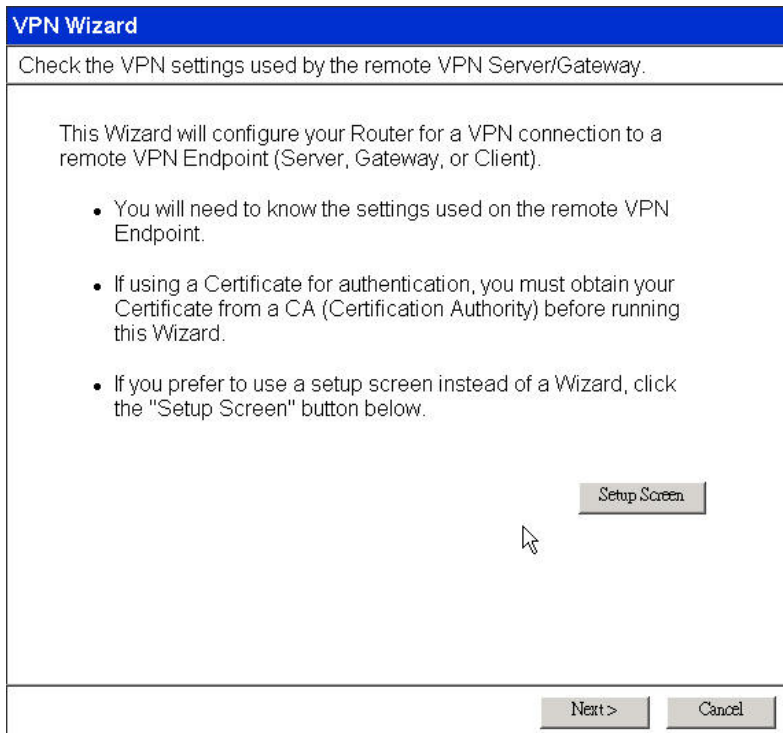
VPN Wizard

Check the VPN settings used by the remote VPN Server/Gateway.

This Wizard will configure your Router for a VPN connection to a remote VPN Endpoint (Server, Gateway, or Client).

- You will need to know the settings used on the remote VPN Endpoint.
- If using a Certificate for authentication, you must obtain your Certificate from a CA (Certification Authority) before running this Wizard.
- If you prefer to use a setup screen instead of a Wizard, click the "Setup Screen" button below.

Setup Screen

Next > Cancel